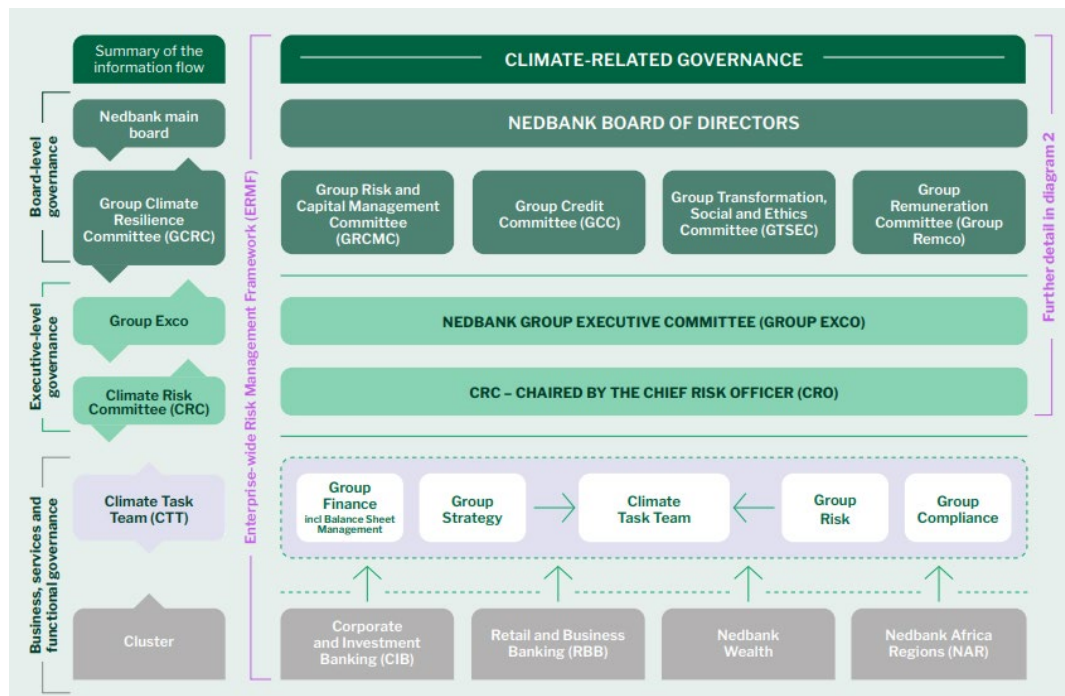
Summary of the information flow

Board-level governance

Nedbank main board

Group Climate Resilience Committee (GCRC)

Executive-level governance

Group Exco

Climate Risk Committee (CRC)

Business, services and functional governance

Climate Task Team (CTT)

Cluster

Enterprise-wide Risk Management Framework (ERMF)

CLIMATE-RELATED GOVERNANCE

NEDBANK BOARD OF DIRECTORS

Group Risk and Capital Management Committee (GRCMC)

Group Credit Committee (GCC)

Group Transformation, Social and Ethics Committee (GTSEC)

Group Remuneration Committee (Group Remco)

NEDBANK GROUP EXECUTIVE COMMITTEE (GROUP EXCO)

CRC – CHAIRED BY THE CHIEF RISK OFFICER (CRO)

Further detail in diagram 2

Group Finance incl Balance Sheet Management

Group Strategy

Climate Task Team

Group Risk

Group Compliance

Corporate and Investment Banking (CIB)

Retail and Business Banking (RBB)

Nedbank Wealth

Nedbank Africa Regions (NAR)